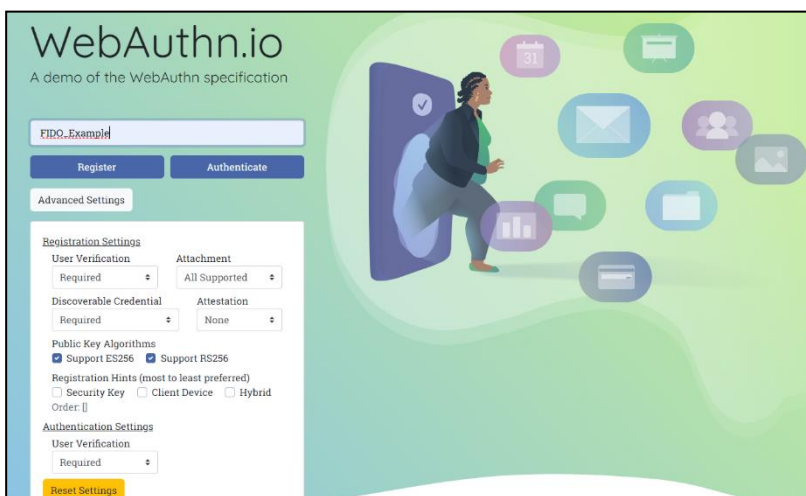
WebAuthn.io
A demo of the WebAuthn specification

FIDO_Example

Register
Authenticate

Advanced Settings

Registration Settings
User Verification
Required
Attachment
All Supported
Discoverable Credential
Required
Attestation
None
Public Key Algorithms
Support ES256
Support RS256
Registration Hints (most to least preferred)
Security Key
Client Device
Hybrid
Order: []
Authentication Settings
User Verification
Required
Reset Settings

31